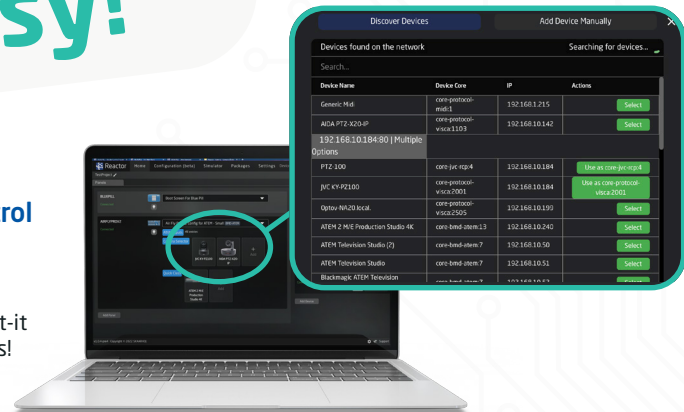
sy!

rol

t-it
s!

Discover Devices
Add Device Manually
Devices found on the network
Searching for devices...
Search...

| Device Name | Device Core | IP | Actions |
|---|---|---|---|
| Generic Midi | core-protocol-midi:1 | 192.168.1.215 | Select |
| AIDA PTZ-X20-IP | core-protocol-visca:1103 | 192.168.10.142 | Select |
| 192.168.10.184:80 \| Multiple Options | | | |
| PTZ-100 | core-jvc-rcp:4 | 192.168.10.184 | Use as core-jvc-rcp:4 |
| JVC KY-PZ100 | core-protocol-visca:2001 | 192.168.10.184 | Use as core-protocol-visca:2001 |
| Optov-NA20.local. | core-protocol-visca:2505 | 192.168.10.193 | Select |
| ATEM 2 M/E Production Studio 4K | core-bmd-atem:13 | 192.168.10.240 | Select |
| ATEM Television Studio (2) | core-bmd-atem:7 | 192.168.10.50 | Select |
| ATEM Television Studio | core-bmd-atem:7 | 192.168.10.51 | Select |
| Blackmagic ATEM Television | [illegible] | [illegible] | Select |

Reactor